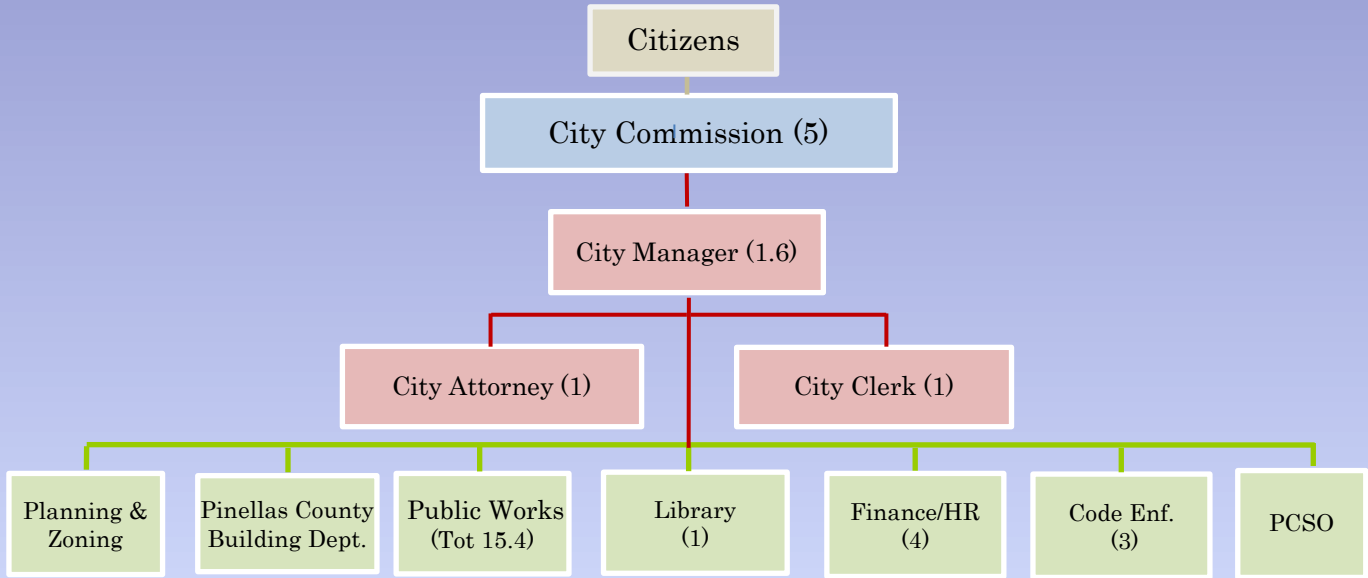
Citizens

City Commission (5)

City Manager (1.6)

City Attorney (1)

City Clerk (1)

Planning & Zoning

Pinellas County Building Dept.

Public Works (Tot 15.4)

Library (1)

Finance/HR (4)

Code Enf. (3)

PCSO